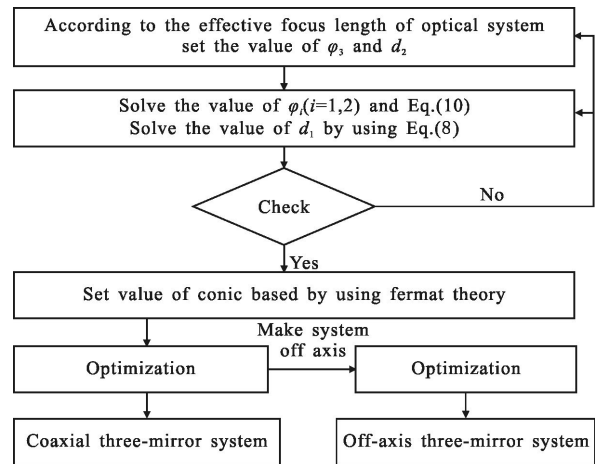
According to the effective focus length of optical system set the value of $\varphi_3$ and $d_2$

Solve the value of $\varphi_i(i=1,2)$ and Eq.(10)
Solve the value of $d_1$ by using Eq.(8)

Check

No

Yes

Set value of conic based by using fermat theory

Make system off axis

Optimization

Optimization

Coaxial three-mirror system

Off-axis three-mirror system